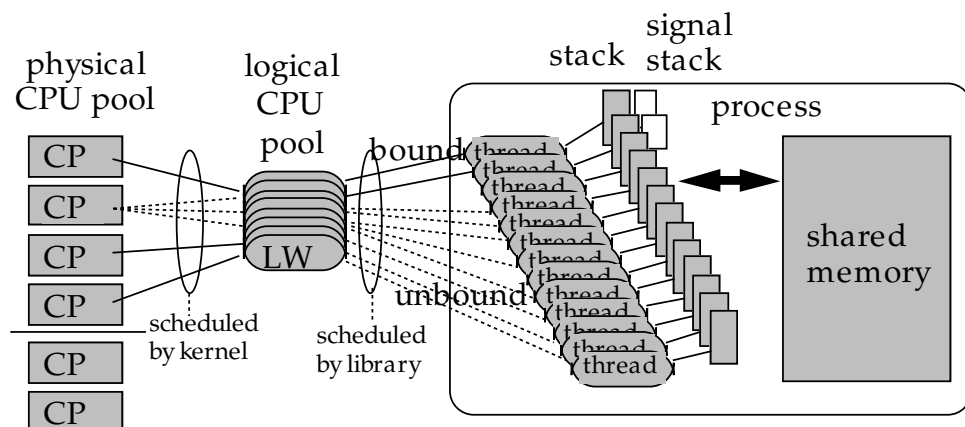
physical CPU pool

CP
CP
CP
CP
CP
CP

scheduled by kernel

logical CPU pool

LW

scheduled by library

bound

unbound

stack

signal stack

thread
thread
thread
thread
thread
thread
thread
thread
thread
thread
thread
thread
thread
thread

process

shared memory